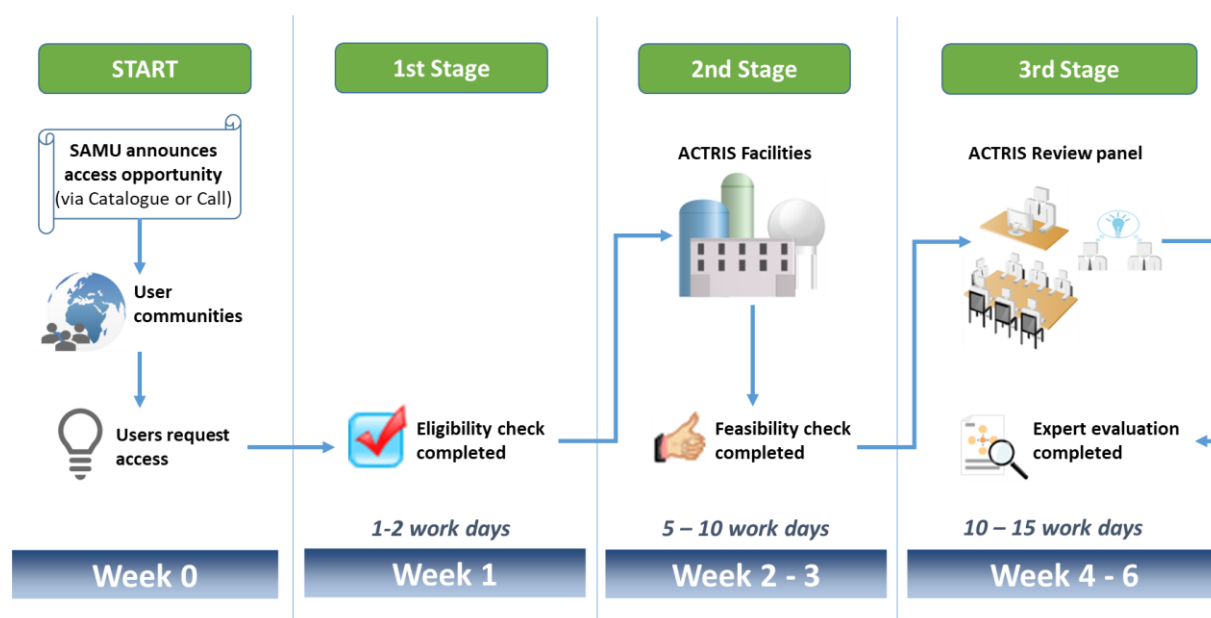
START

SAMU announces access opportunity (via Catalogue or Call)

User communities

Users request access

Week 0

1st Stage

Eligibility check completed

1-2 work days

Week 1

2nd Stage

ACTRIS Facilities

Feasibility check completed

5 – 10 work days

Week 2 - 3

3rd Stage

ACTRIS Review panel

Expert evaluation completed

10 – 15 work days

Week 4 - 6